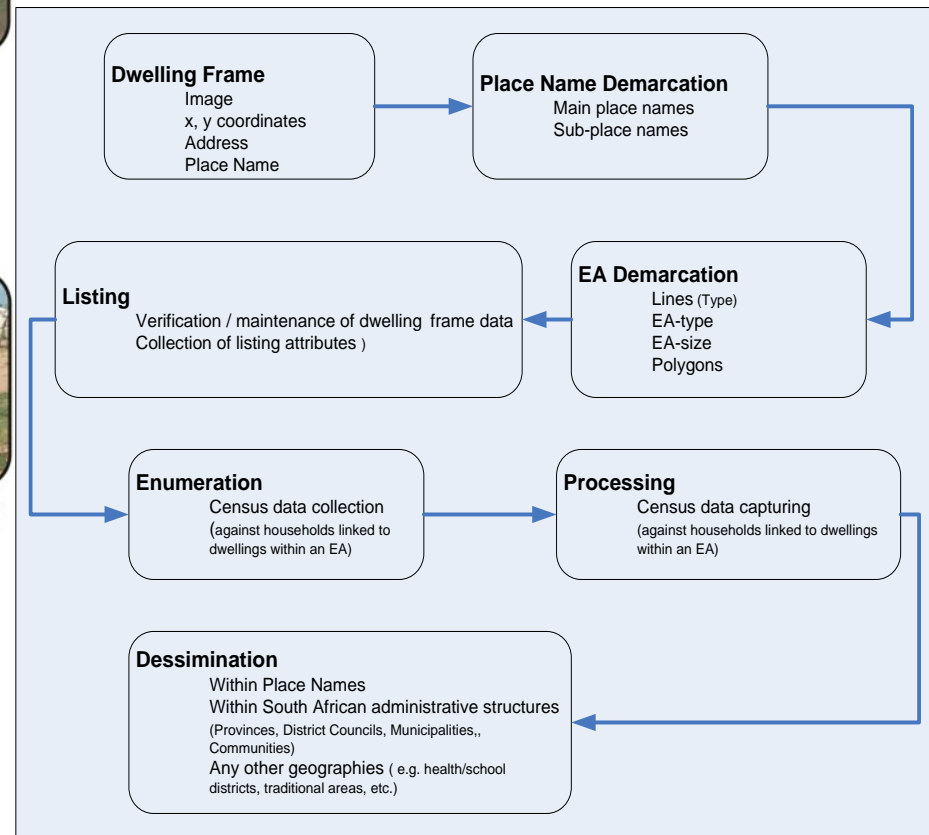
**Dwelling Frame**
Image
x, y coordinates
Address
Place Name

**Place Name Demarcation**
Main place names
Sub-place names

**EA Demarcation**
Lines (Type)
EA-type
EA-size
Polygons

**Listing**
Verification / maintenance of dwelling frame data
Collection of listing attributes )

**Enumeration**
Census data collection
(against households linked to dwellings within an EA)

**Processing**
Census data capturing
(against households linked to dwellings within an EA)

**Dessimination**
Within Place Names
Within South African administrative structures
(Provinces, District Councils, Municipalities,, Communities)
Any other geographies ( e.g. health/school districts, traditional areas, etc.)